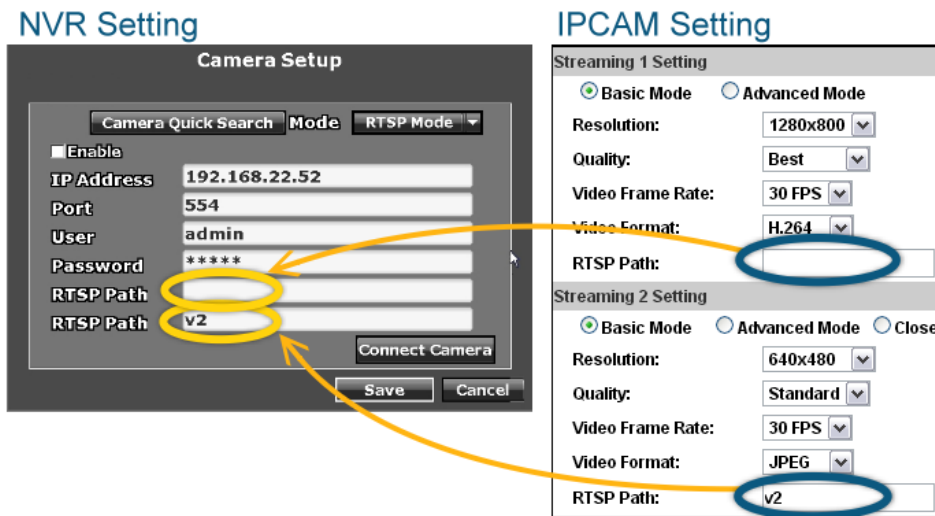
NVR Setting

Camera Setup

Camera Quick Search Mode RTSP Mode

Enable

IP Address 192.168.22.52

Port 554

User admin

Password *****

RTSP Path

RTSP Path v2

Connect Camera

Save Cancel

IPCAM Setting

Streaming 1 Setting

Basic Mode Advanced Mode

Resolution: 1280x800

Quality: Best

Video Frame Rate: 30 FPS

Video Format: H.264

RTSP Path:

Streaming 2 Setting

Basic Mode Advanced Mode Close

Resolution: 640x480

Quality: Standard

Video Frame Rate: 30 FPS

Video Format: JPEG

RTSP Path: v2